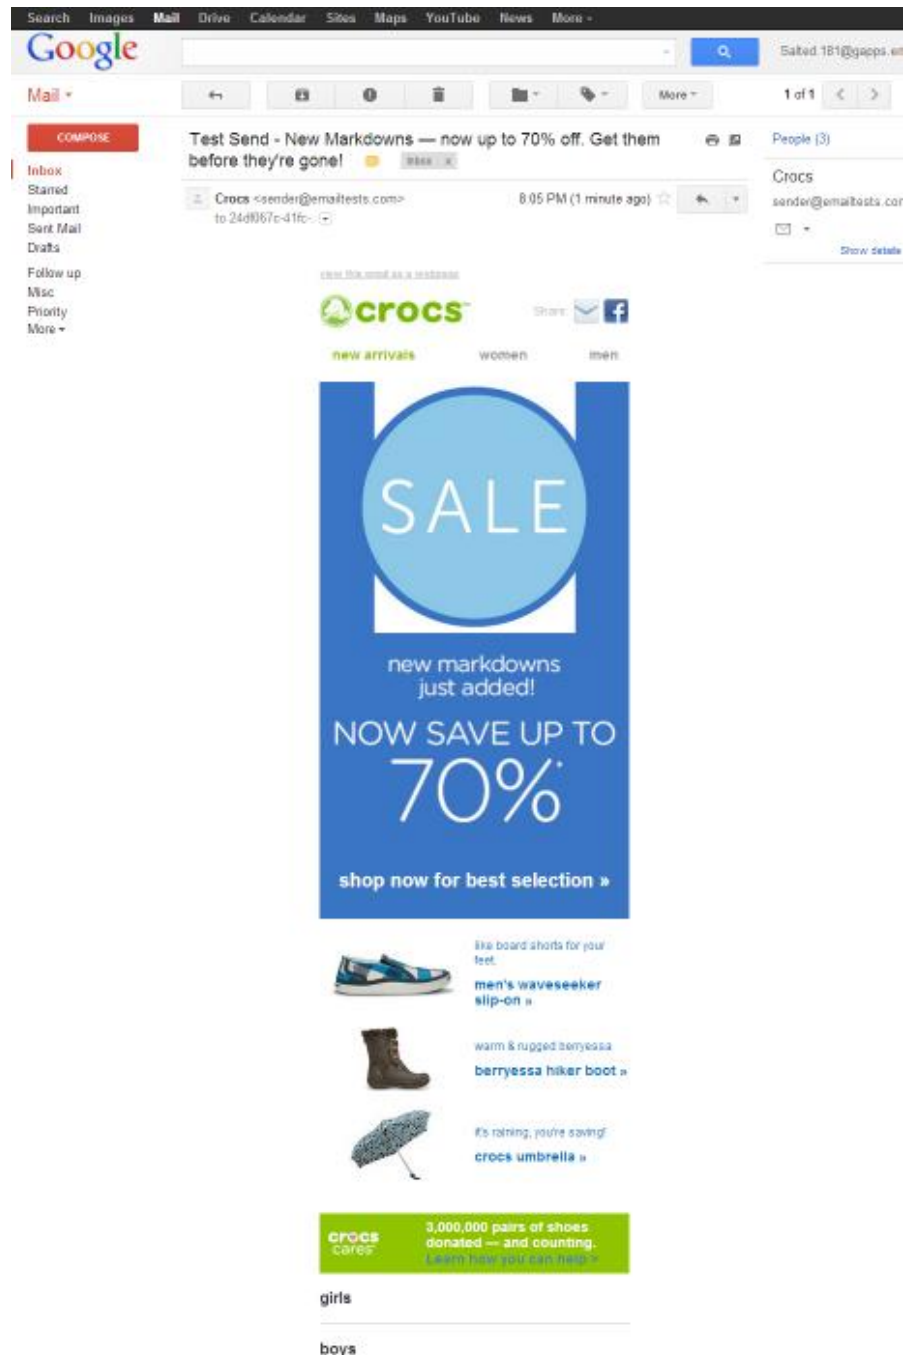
Search Images Mail Drive Calendar Sites Maps YouTube News More

Google

Salted.181@gapps.e

Mail

More

1 of 1

COMPOSE

Inbox
Starred
Important
Sent Mail
Drafts
Follow up
Misc
Priority
More

Test Send - New Markdowns — now up to 70% off. Get them before they're gone!

Inbox x

Crocs <sender@emailtests.com>
to 24df067c-41fc-

8:05 PM (1 minute ago)

People (3)

Crocs
sender@emailtests.co

Show details

view this email as a webpage

crocs

Share

new arrivals women men

SALE

new markdowns just added!

NOW SAVE UP TO 70%*

shop now for best selection »

like board shorts for your feet.
men's waveseeker slip-on »

warm & rugged berryessa
berryessa hiker boot »

it's raining, you're saving!
crocs umbrella »

crocs cares
3,000,000 pairs of shoes donated — and counting.
Learn how you can help »

girls

boys